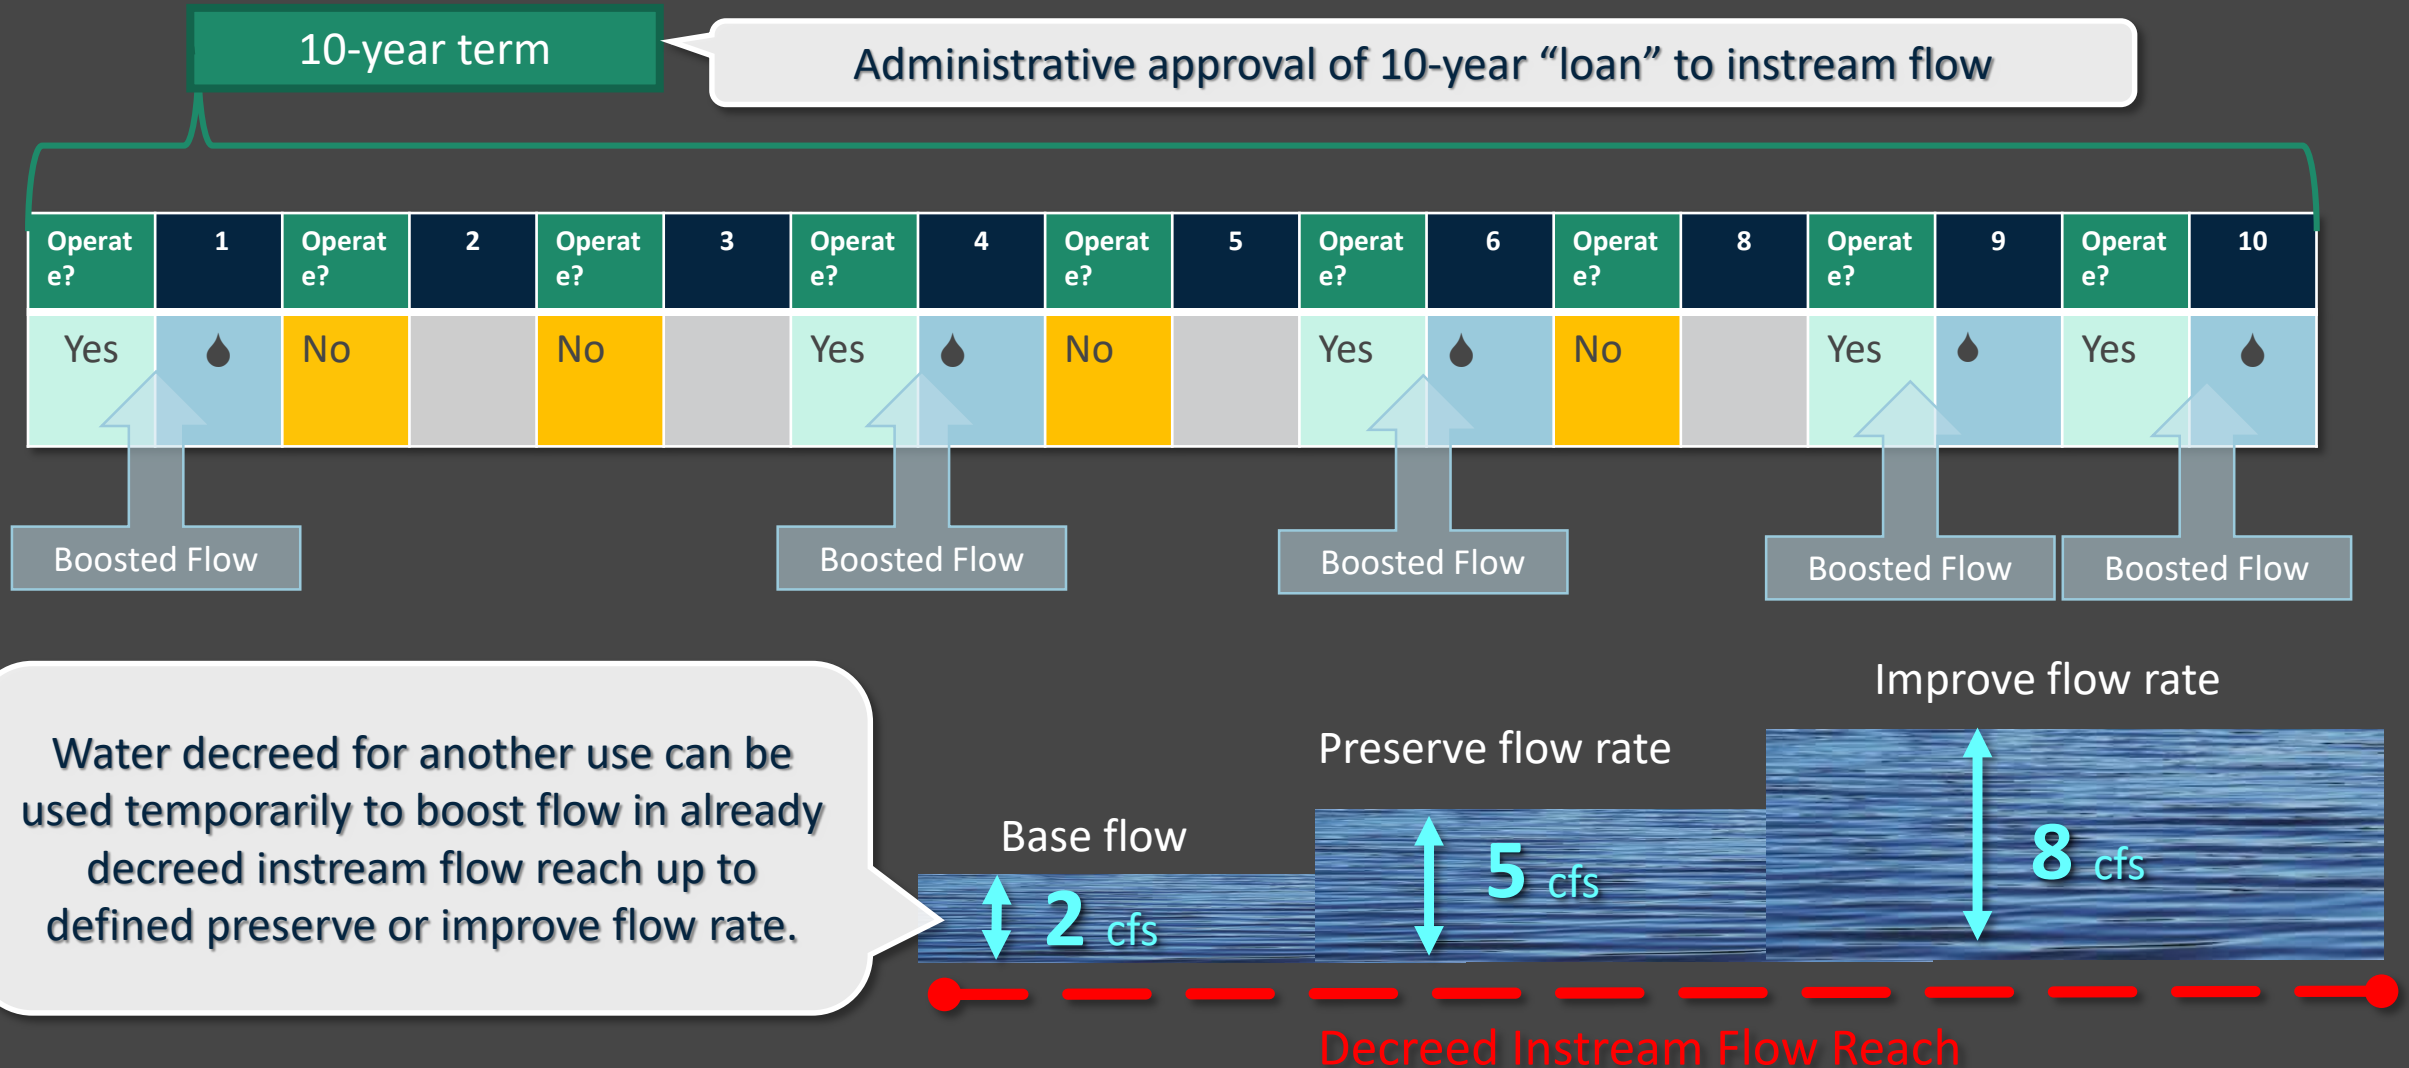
10-year term

Administrative approval of 10-year “loan” to instream flow

| Operate? | 1 | Operate? | 2 | Operate? | 3 | Operate? | 4 | Operate? | 5 | Operate? | 6 | Operate? | 8 | Operate? | 9 | Operate? | 10 |
|---|---|---|---|---|---|---|---|---|---|---|---|---|---|---|---|---|---|
| Yes | | No | | No | | Yes | | No | | Yes | | No | | Yes | | Yes | |

Boosted Flow

Boosted Flow

Boosted Flow

Boosted Flow

Boosted Flow

Water decreed for another use can be used temporarily to boost flow in already decreed instream flow reach up to defined preserve or improve flow rate.

Improve flow rate

Preserve flow rate

Base flow

2 cfs

5 cfs

8 cfs

Decreed Instream Flow Reach